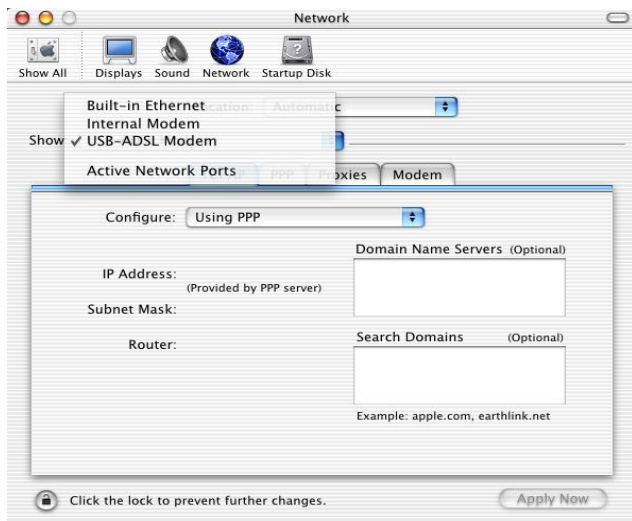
Network

Show All Displays Sound Network Startup Disk

Built-in Ethernet
Internal Modem
Show ✓ USB-ADSL Modem
Active Network Ports

Location: Automatic

PPP Proxies Modem

Configure: Using PPP

Domain Name Servers (Optional)

IP Address: (Provided by PPP server)

Subnet Mask:

Router:

Search Domains (Optional)

Example: apple.com, earthlink.net

Click the lock to prevent further changes.

Apply Now